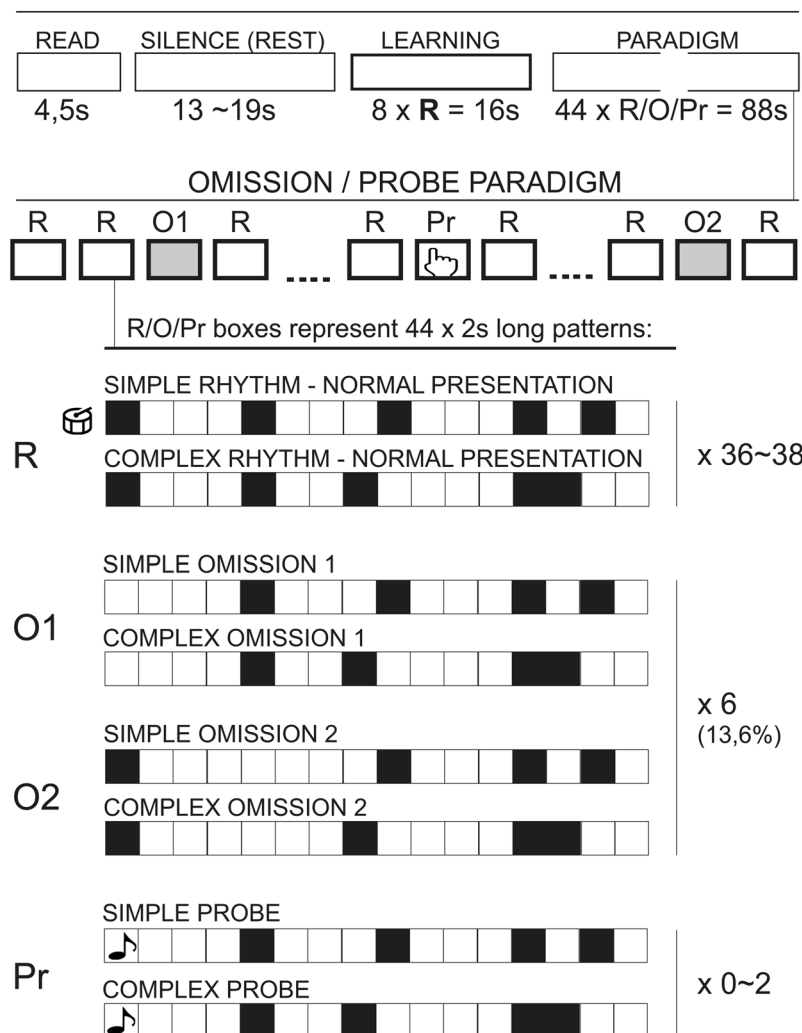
READ
4,5s

SILENCE (REST)
13 ~19s

LEARNING
8 x **R** = 16s

PARADIGM
44 x R/O/Pr = 88s

OMISSION / PROBE PARADIGM

R R O1 R .... R Pr R .... R O2 R

R/O/Pr boxes represent 44 x 2s long patterns:

R
SIMPLE RHYTHM - NORMAL PRESENTATION
COMPLEX RHYTHM - NORMAL PRESENTATION
x 36~38

O1
SIMPLE OMISSION 1
COMPLEX OMISSION 1

O2
SIMPLE OMISSION 2
COMPLEX OMISSION 2

x 6
(13,6%)

Pr
SIMPLE PROBE
COMPLEX PROBE
x 0~2